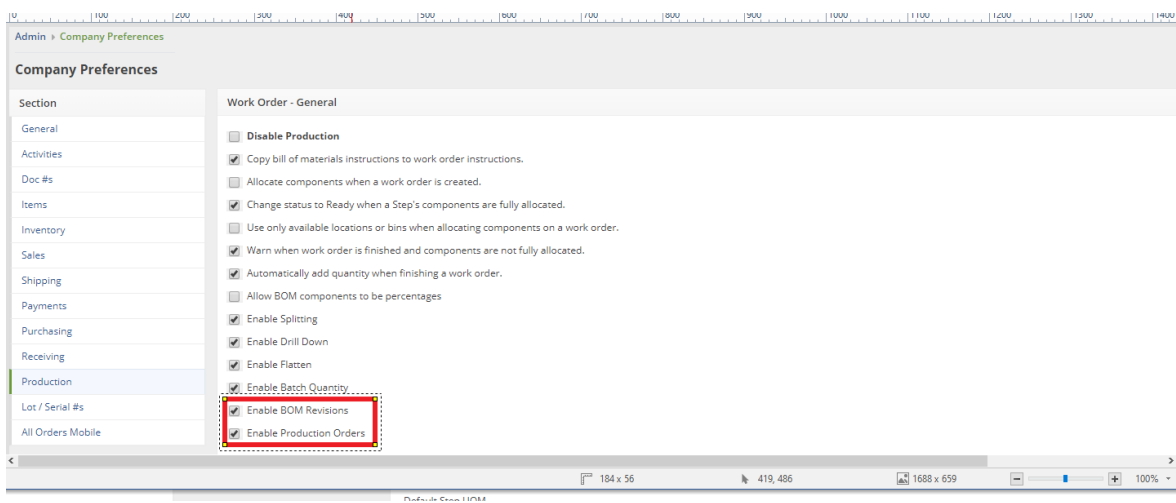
0 100 200 300 400 500 600 700 800 900 1000 1100 1200 1300 1400

Admin › Company Preferences

Company Preferences

Section

General
Activities
Doc #s
Items
Inventory
Sales
Shipping
Payments
Purchasing
Receiving
Production
Lot / Serial #s
All Orders Mobile

Work Order - General

Disable Production
Copy bill of materials instructions to work order instructions.
Allocate components when a work order is created.
Change status to Ready when a Step's components are fully allocated.
Use only available locations or bins when allocating components on a work order.
Warn when work order is finished and components are not fully allocated.
Automatically add quantity when finishing a work order.
Allow BOM components to be percentages
Enable Splitting
Enable Drill Down
Enable Flatten
Enable Batch Quantity
Enable BOM Revisions
Enable Production Orders

184 x 56
419, 486
1688 x 659
100%

Default Step UOM